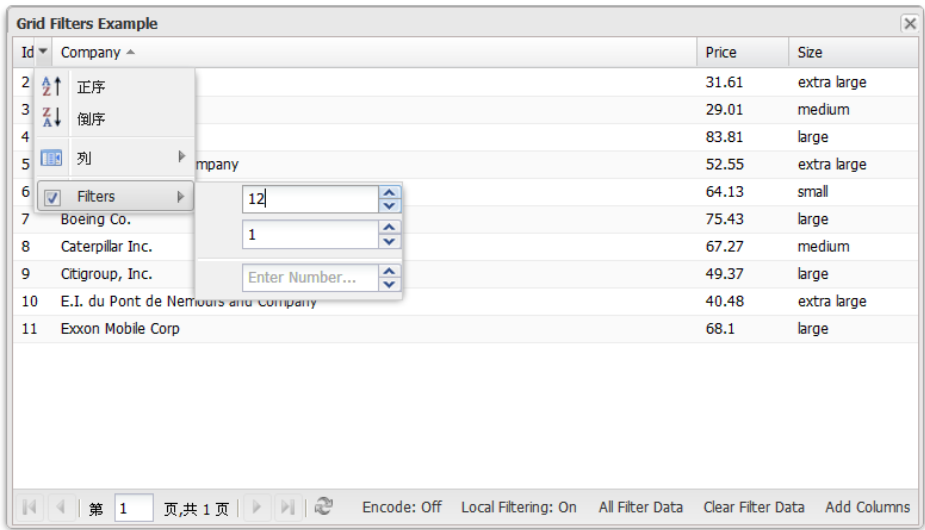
Grid Filters Example

| Id | Company | Price | Size |
|---|---|---|---|
| 2 | | 31.61 | extra large |
| 3 | | 29.01 | medium |
| 4 | | 83.81 | large |
| 5 | mpany | 52.55 | extra large |
| 6 | | 64.13 | small |
| 7 | Boeing Co. | 75.43 | large |
| 8 | Caterpillar Inc. | 67.27 | medium |
| 9 | Citigroup, Inc. | 49.37 | large |
| 10 | E.I. du Pont de Nemours and Company | 40.48 | extra large |
| 11 | Exxon Mobile Corp | 68.1 | large |

正序
倒序
列
Filters

12
1
Enter Number...

第 1 页,共 1 页 Encode: Off Local Filtering: On All Filter Data Clear Filter Data Add Columns